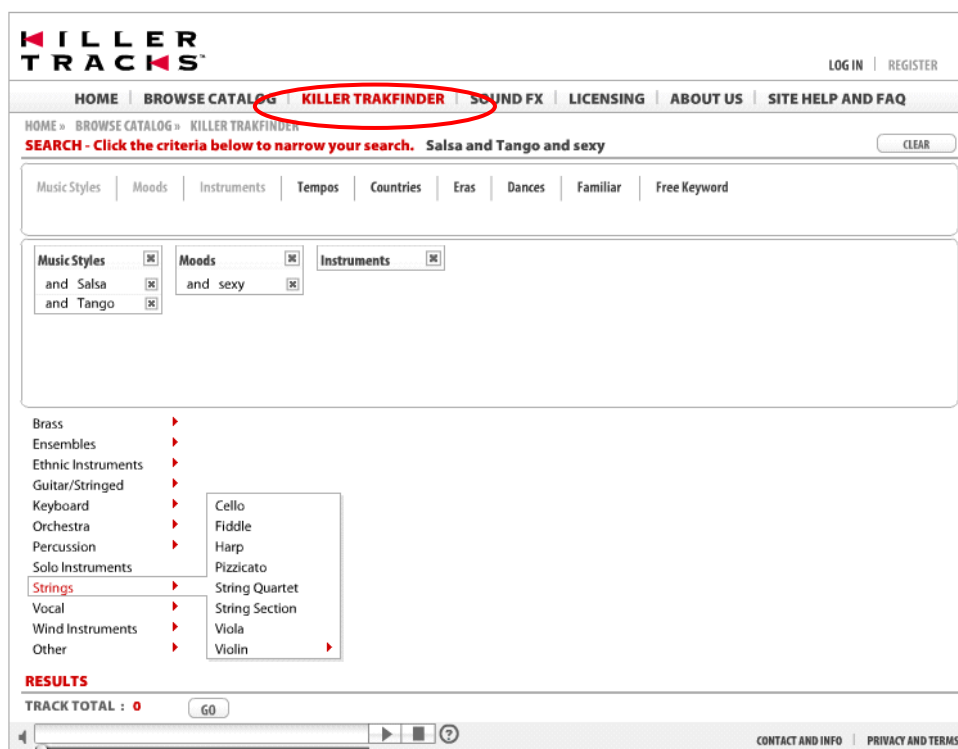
KILLER TRACKS™

LOG IN | REGISTER

HOME | BROWSE CATALOG | KILLER TRAKFINDER | SOUND FX | LICENSING | ABOUT US | SITE HELP AND FAQ

HOME » BROWSE CATALOG » KILLER TRAKFINDER

SEARCH - Click the criteria below to narrow your search. Salsa and Tango and sexy

CLEAR

Music Styles | Moods | Instruments | Tempos | Countries | Eras | Dances | Familiar | Free Keyword

Music Styles
and Salsa
and Tango

Moods
and sexy

Instruments

Brass
Ensembles
Ethnic Instruments
Guitar/Stringed
Keyboard
Orchestra
Percussion
Solo Instruments
Strings
Vocal
Wind Instruments
Other

Cello
Fiddle
Harp
Pizzicato
String Quartet
String Section
Viola
Violin

RESULTS

TRACK TOTAL : 0

GO

CONTACT AND INFO | PRIVACY AND TERMS